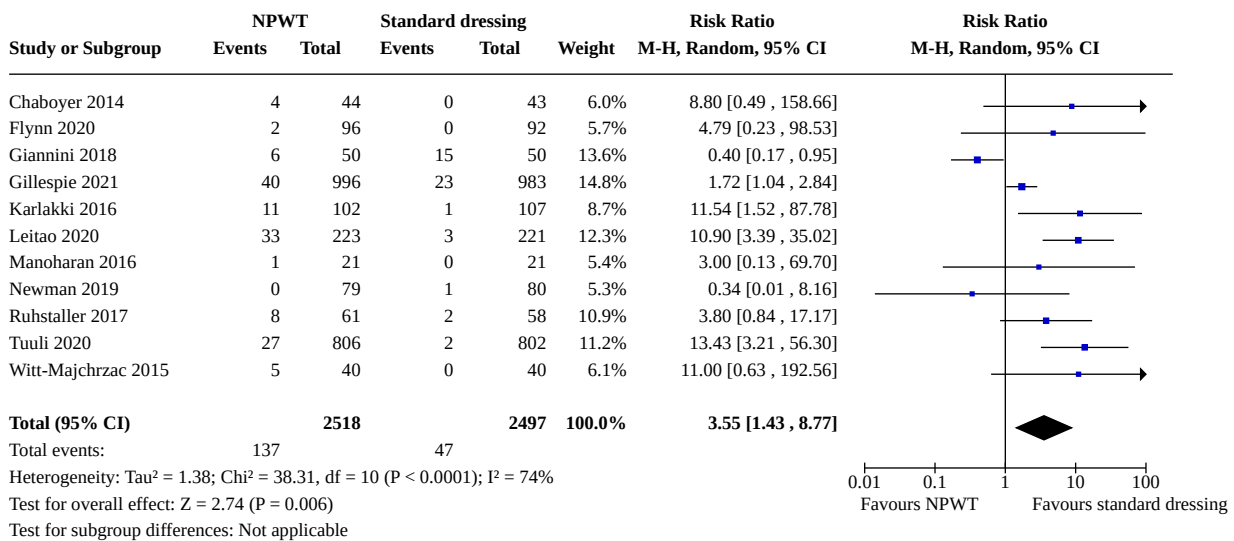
| Study or Subgroup | NPWT Events | NPWT Total | Standard dressing Events | Standard dressing Total | Weight | Risk Ratio M-H, Random, 95% CI |
|---|---|---|---|---|---|---|
| Chaboyer 2014 | 4 | 44 | 0 | 43 | 6.0% | 8.80 [0.49 , 158.66] |
| Flynn 2020 | 2 | 96 | 0 | 92 | 5.7% | 4.79 [0.23 , 98.53] |
| Giannini 2018 | 6 | 50 | 15 | 50 | 13.6% | 0.40 [0.17 , 0.95] |
| Gillespie 2021 | 40 | 996 | 23 | 983 | 14.8% | 1.72 [1.04 , 2.84] |
| Karlakki 2016 | 11 | 102 | 1 | 107 | 8.7% | 11.54 [1.52 , 87.78] |
| Leitao 2020 | 33 | 223 | 3 | 221 | 12.3% | 10.90 [3.39 , 35.02] |
| Manoharan 2016 | 1 | 21 | 0 | 21 | 5.4% | 3.00 [0.13 , 69.70] |
| Newman 2019 | 0 | 79 | 1 | 80 | 5.3% | 0.34 [0.01 , 8.16] |
| Ruhstaller 2017 | 8 | 61 | 2 | 58 | 10.9% | 3.80 [0.84 , 17.17] |
| Tuuli 2020 | 27 | 806 | 2 | 802 | 11.2% | 13.43 [3.21 , 56.30] |
| Witt-Majchrzac 2015 | 5 | 40 | 0 | 40 | 6.1% | 11.00 [0.63 , 192.56] |
| **Total (95% CI)** | | **2518** | | **2497** | **100.0%** | **3.55 [1.43 , 8.77]** |
| Total events: | 137 | | 47 | | | |

Risk Ratio
M-H, Random, 95% CI

Heterogeneity: Tau² = 1.38; Chi² = 38.31, df = 10 (P < 0.0001); I² = 74%
Test for overall effect: Z = 2.74 (P = 0.006)
Test for subgroup differences: Not applicable

0.01 0.1 1 10 100
Favours NPWT Favours standard dressing